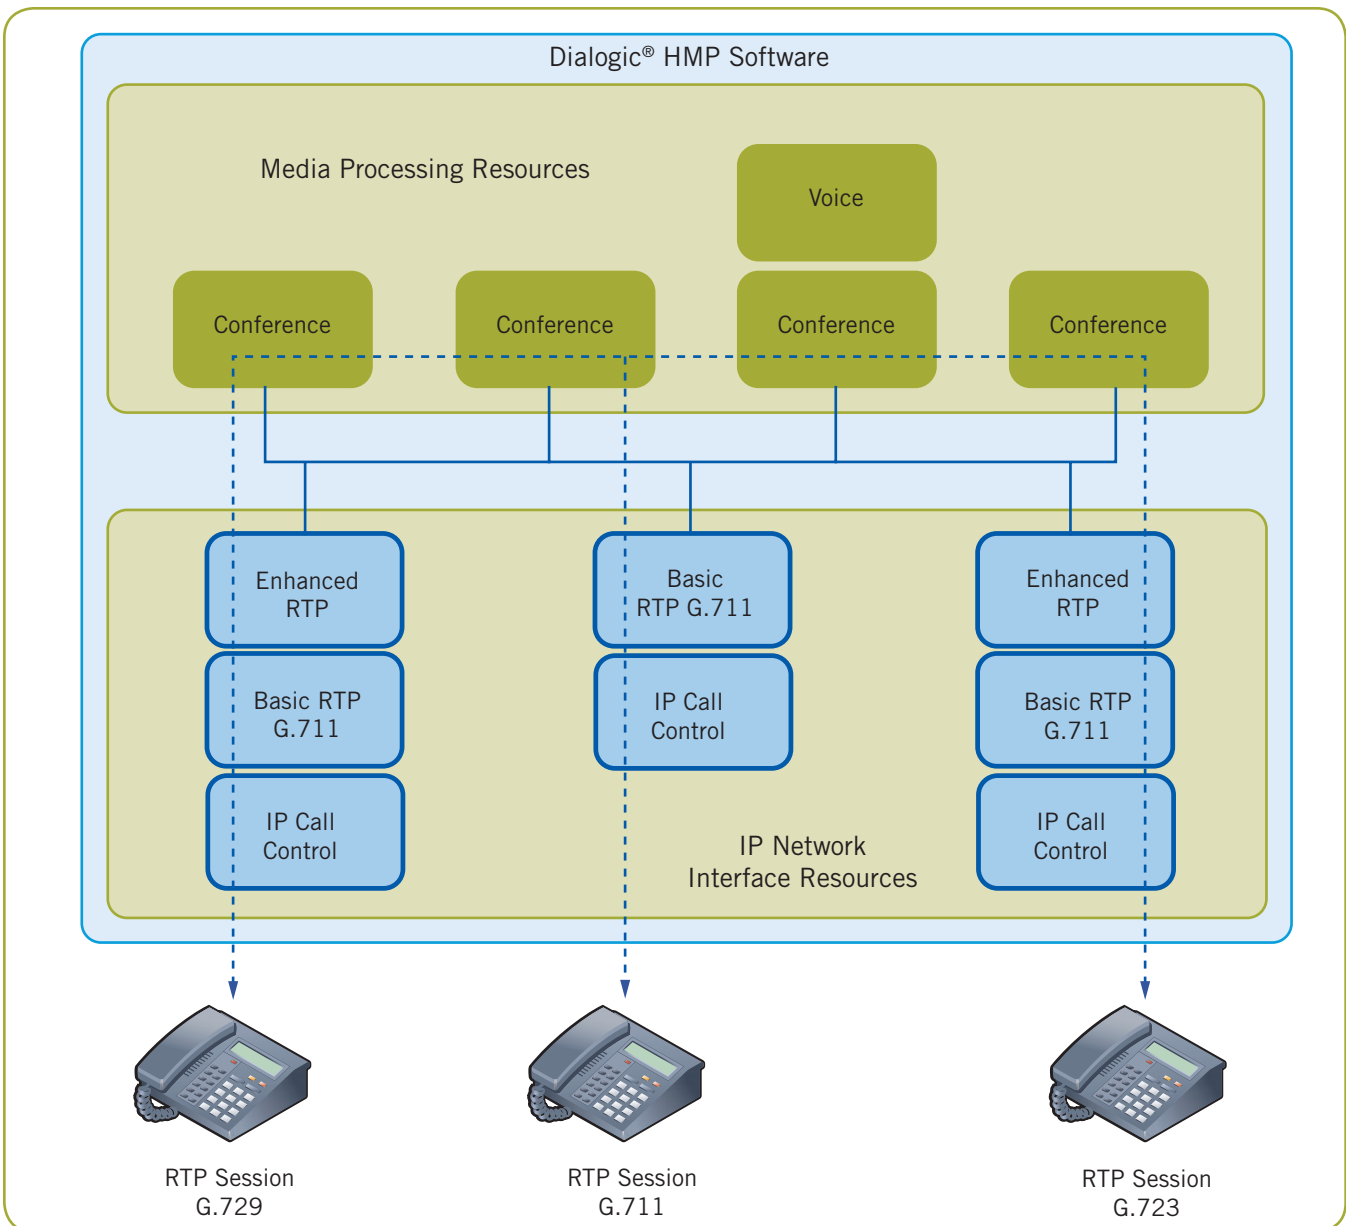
Dialogic® HMP Software

Media Processing Resources

Voice

Conference

Conference

Conference

Conference

Enhanced RTP

Basic RTP G.711

IP Call Control

Basic RTP G.711

IP Call Control

Enhanced RTP

Basic RTP G.711

IP Call Control

IP Network Interface Resources

RTP Session G.729

RTP Session G.711

RTP Session G.723